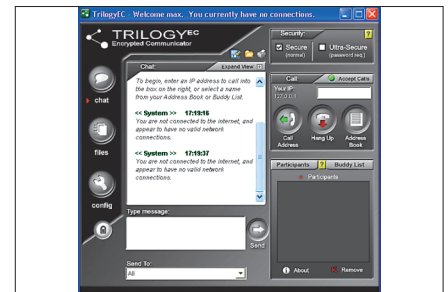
TrilogyEC - Welcome max. You currently have no connections.

TRILOGY$^{EC}$
Encrypted Communicator

Security: ?
Secure (normal)
Ultra-Secure (password req.)

chat
files
config

Chat:
Expand View

To begin, enter an IP address to call into the box on the right, or select a name from your Address Book or Buddy List.

<< System >> 17:19:16
You are not connected to the internet, and appear to have no valid network connections.

<< System >> 17:19:37
You are not connected to the internet, and appear to have no valid network connections.

Call
Accept Calls
Your IP:
127.0.0.1
Call Address
Hang Up
Address Book

Participants ? Buddy List
Participants

Type message:
Send
Send To:
All

About
Remove